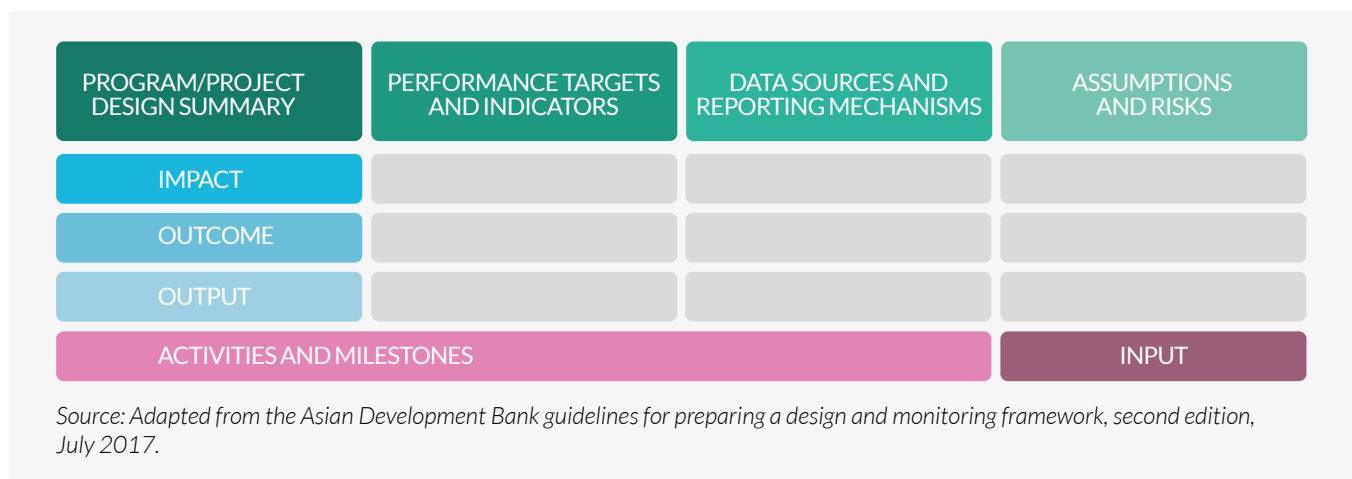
| PROGRAM/PROJECT DESIGN SUMMARY | PERFORMANCE TARGETS AND INDICATORS | DATA SOURCES AND REPORTING MECHANISMS | ASSUMPTIONS AND RISKS |
|---|---|---|---|
| IMPACT | | | |
| OUTCOME | | | |
| OUTPUT | | | |
| ACTIVITIES AND MILESTONES | | | INPUT |

Source: Adapted from the Asian Development Bank guidelines for preparing a design and monitoring framework, second edition, July 2017.